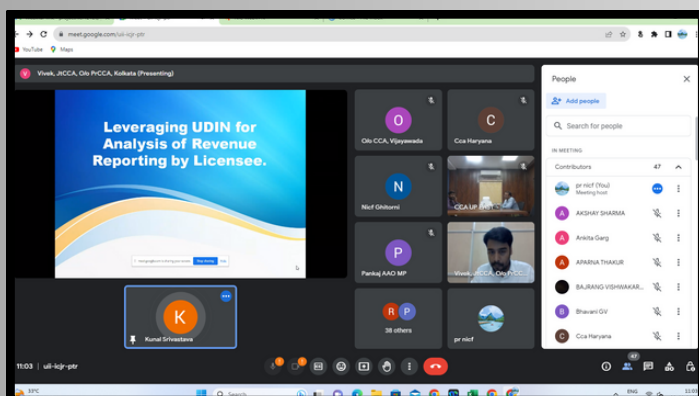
meet.google.com/uii-icjr-ptr

YouTube Maps

Vivek, JtCCA, O/o PrCCA, Kolkata (Presenting)

Leveraging UDIN for Analysis of Revenue Reporting by Licensee.

Stop sharing

K
Kunal Srivastava

O
O/o CCA, Vijayawada

C
Cca Haryana

N
Nicf Ghitorni

CCA UP (W)

P
Pankaj AAO MP

Vivek, JtCCA, O/o PrCCA...

R P
38 others

pr nicf

People

Add people

Search for people

IN MEETING

Contributors 47

pr nicf (You)
Meeting host

A AKSHAY SHARMA

A Ankita Garg

A APARNA THAKUR

B BAJRANG VISHWAKAR...

B Bhavani GV

C Cca Haryana

11:03 | uii-icjr-ptr

47

33°C

ENG